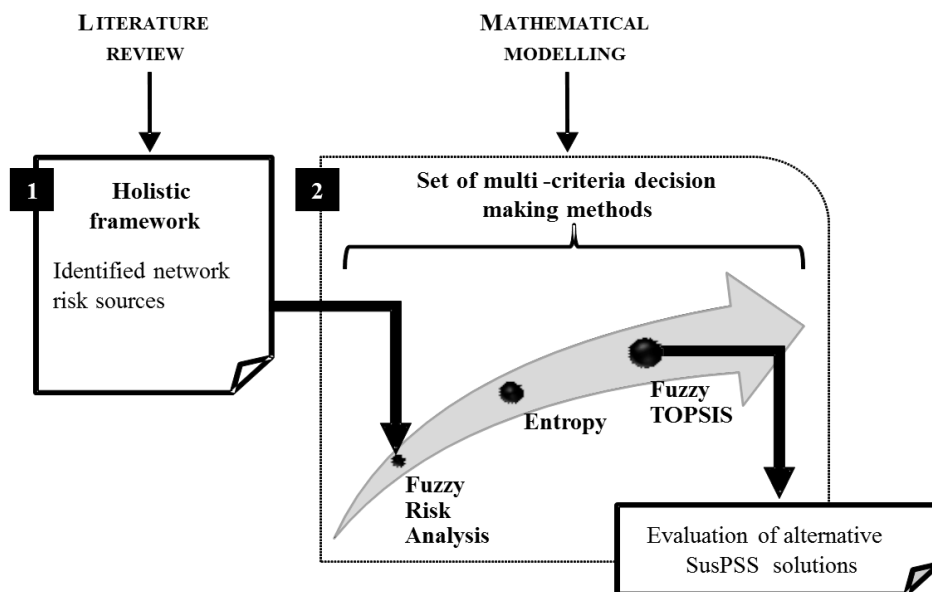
LITERATURE REVIEW

MATHEMATICAL MODELLING

1

Holistic framework

Identified network risk sources

2

Set of multi -criteria decision making methods

Fuzzy Risk Analysis

Entropy

Fuzzy TOPSIS

Evaluation of alternative SusPSS solutions